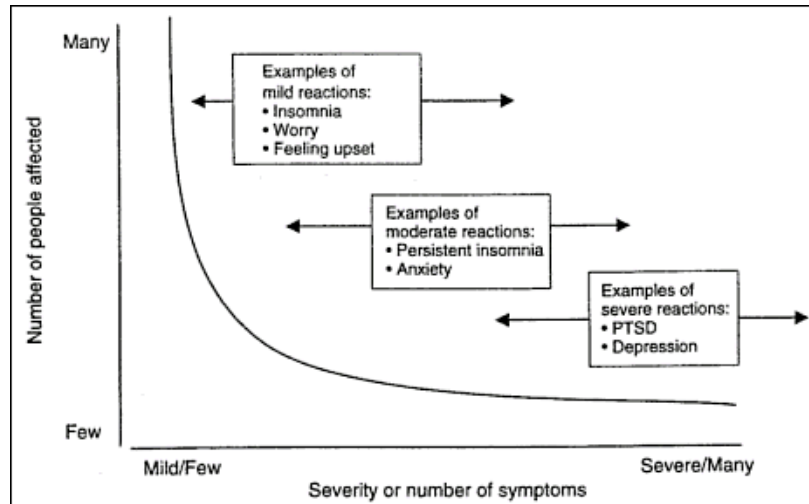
Many

Few

Number of people affected

Examples of mild reactions:
• Insomnia
• Worry
• Feeling upset

Examples of moderate reactions:
• Persistent insomnia
• Anxiety

Examples of severe reactions:
• PTSD
• Depression

Mild/Few

Severe/Many

Severity or number of symptoms